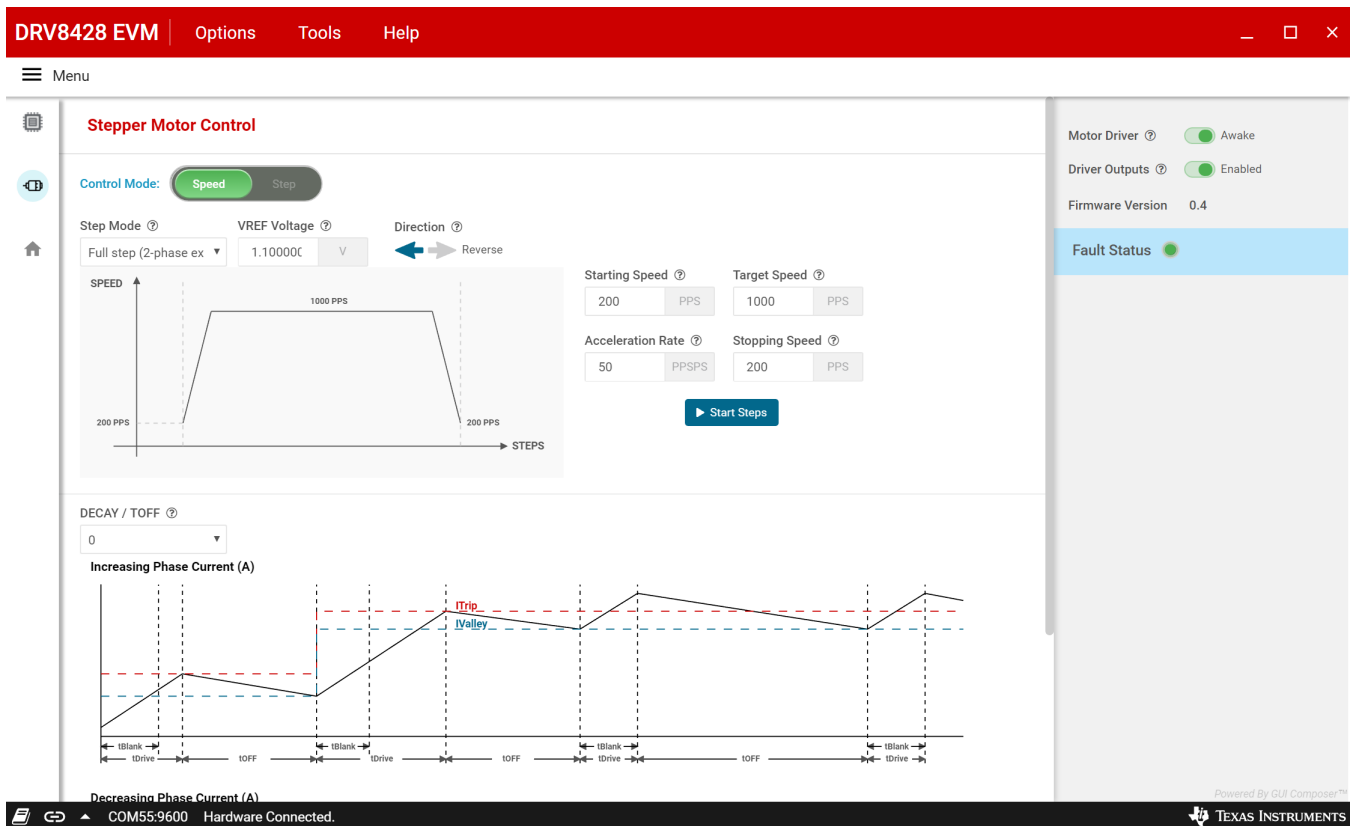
DRV8428 EVM Options Tools Help

Menu

Stepper Motor Control

Control Mode: Speed Step

Step Mode ⓘ
Full step (2-phase ex

VREF Voltage ⓘ
1.10000( V

Direction ⓘ
Reverse

SPEED
1000 PPS
200 PPS
200 PPS
STEPS

Starting Speed ⓘ
200 PPS

Target Speed ⓘ
1000 PPS

Acceleration Rate ⓘ
50 PPSPS

Stopping Speed ⓘ
200 PPS

Start Steps

DECAY / TOFF ⓘ
0

Increasing Phase Current (A)

ITrip
IValley

tBlank tDrive tOFF tBlank tDrive tOFF tBlank tDrive tOFF tBlank tDrive

Decreasing Phase Current (A)

Motor Driver ⓘ Awake
Driver Outputs ⓘ Enabled
Firmware Version 0.4

Fault Status

Powered By GUI Composer™

COM55:9600 Hardware Connected.

Texas Instruments